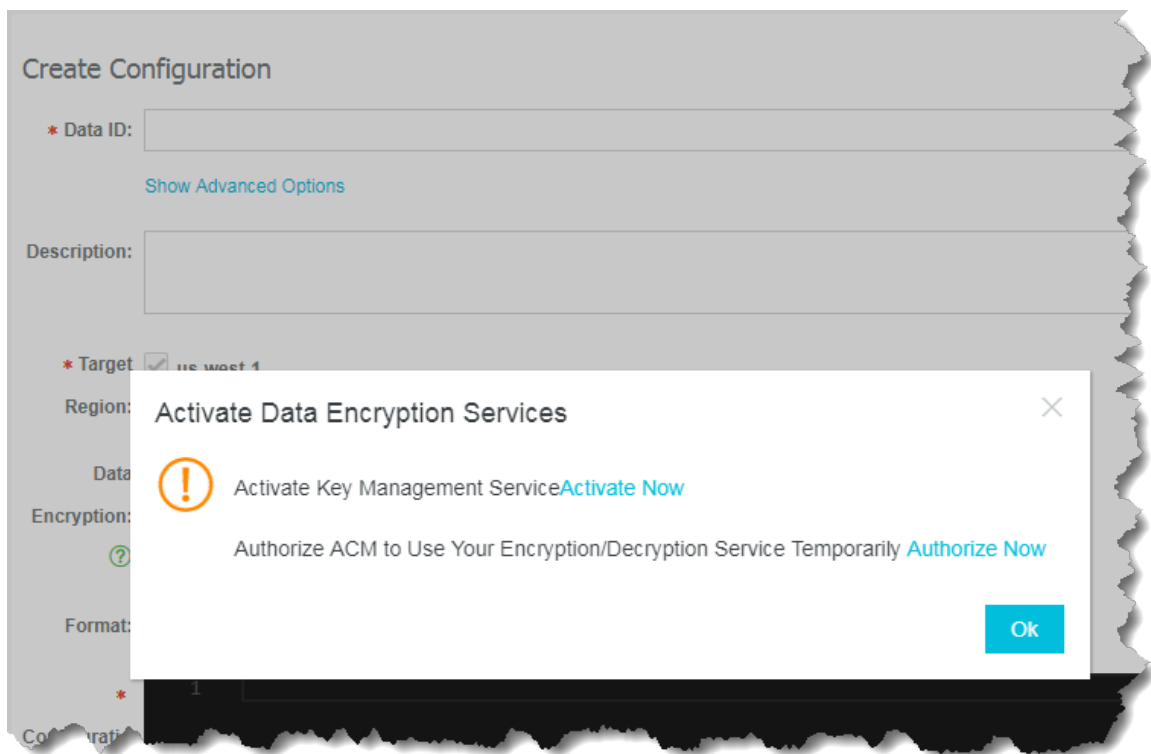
Create Configuration

* Data ID:

Show Advanced Options

Description:

* Target Region:

us west 1

Data Encryption:

Format:

*

Configuration

1

Activate Data Encryption Services

Activate Key Management ServiceActivate Now

Authorize ACM to Use Your Encryption/Decryption Service Temporarily Authorize Now

Ok